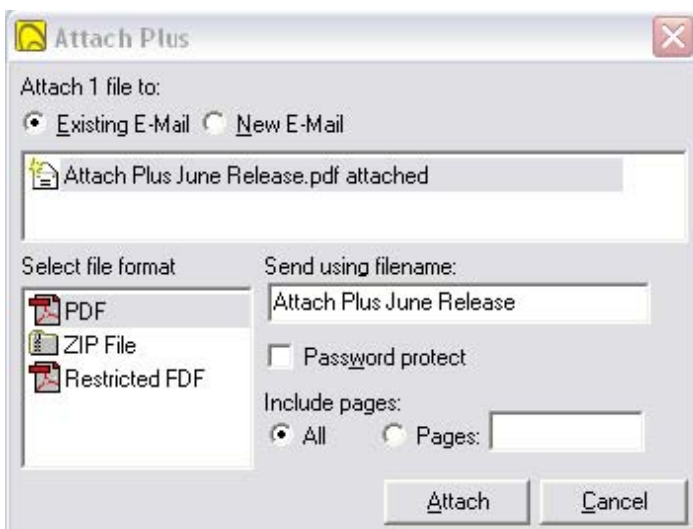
Attach Plus

Attach 1 file to:

Existing E-Mail New E-Mail

Attach Plus June Release.pdf attached

Select file format

PDF

ZIP File

Restricted FDF

Send using filename:

Attach Plus June Release

Password protect

Include pages:

All Pages:

Attach Cancel